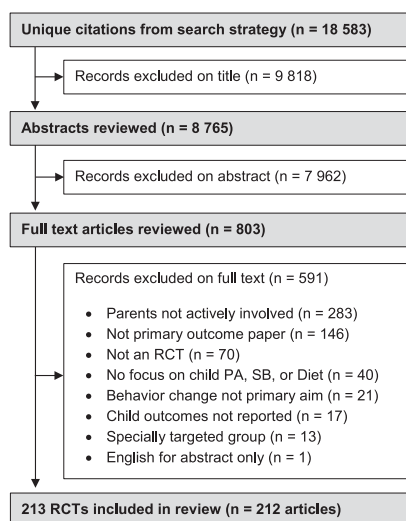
Unique citations from search strategy (n = 18 583)

Records excluded on title (n = 9 818)

Abstracts reviewed (n = 8 765)

Records excluded on abstract (n = 7 962)

Full text articles reviewed (n = 803)

Records excluded on full text (n = 591)

- Parents not actively involved (n = 283)
- Not primary outcome paper (n = 146)
- Not an RCT (n = 70)
- No focus on child PA, SB, or Diet (n = 40)
- Behavior change not primary aim (n = 21)
- Child outcomes not reported (n = 17)
- Specially targeted group (n = 13)
- English for abstract only (n = 1)

213 RCTs included in review (n = 212 articles)